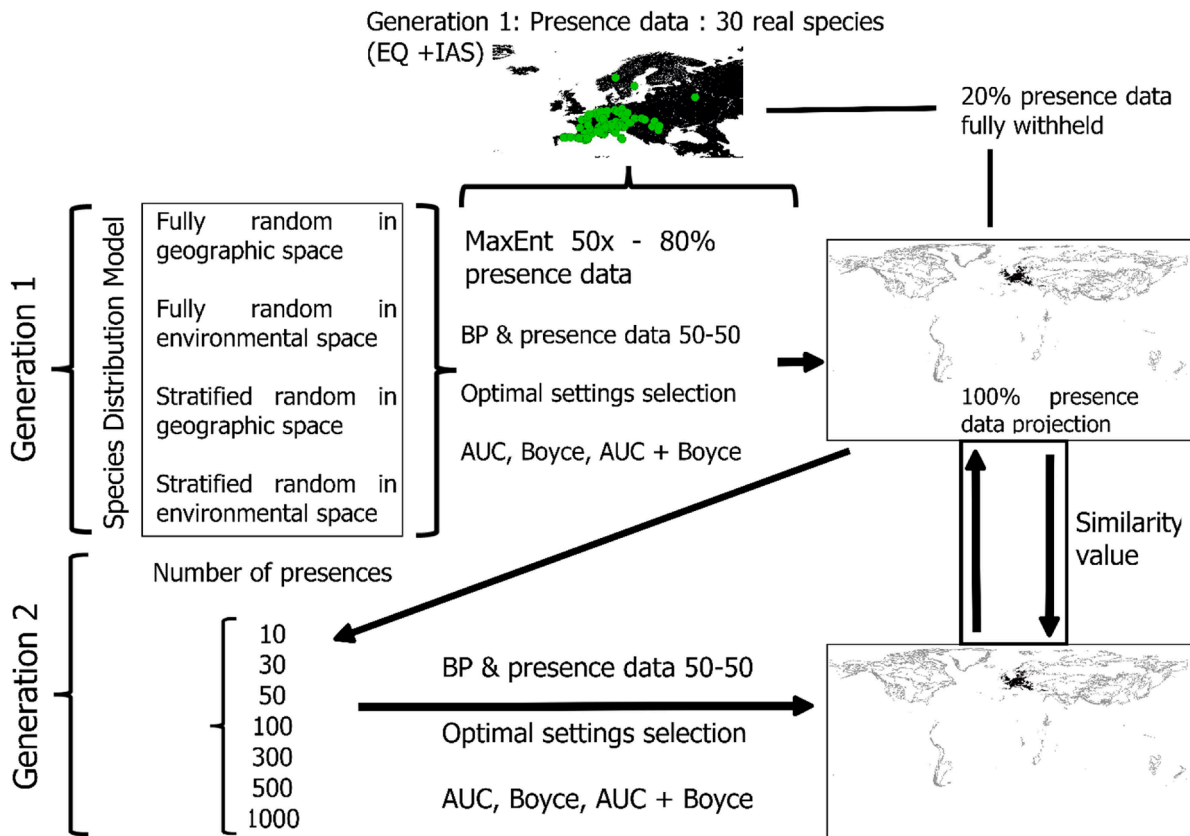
Generation 1: Presence data : 30 real species (EQ +IAS)

20% presence data fully withheld

Generation 1

Species Distribution Model

Fully random in geographic space

Fully random in environmental space

Stratified random in geographic space

Stratified random in environmental space

MaxEnt 50x - 80% presence data

BP & presence data 50-50

Optimal settings selection

AUC, Boyce, AUC + Boyce

100% presence data projection

Similarity value

Generation 2

Number of presences

10
30
50
100
300
500
1000

BP & presence data 50-50

Optimal settings selection

AUC, Boyce, AUC + Boyce